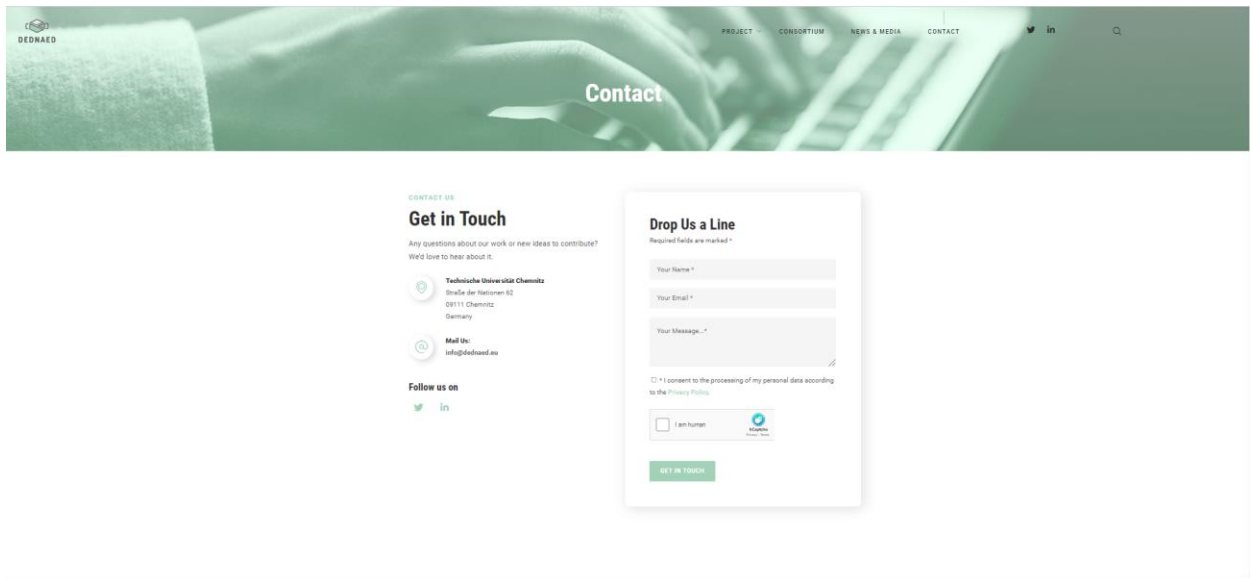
DEDNAED

PROJECT CONSORTIUM NEWS & MEDIA CONTACT

Contact

CONTACT US

Get in Touch

Any questions about our work or new ideas to contribute? We'd love to hear about it.

Technische Universität Chemnitz
Straße der Nationen 62
09111 Chemnitz
Germany

Mail Us:
info@dednaed.eu

Follow us on

Drop Us a Line

Required fields are marked *

Your Name *

Your Email *

Your Message...*

* I consent to the processing of my personal data according to the Privacy Policy.

I am human

hCaptcha
Privacy - Terms

GET IN TOUCH